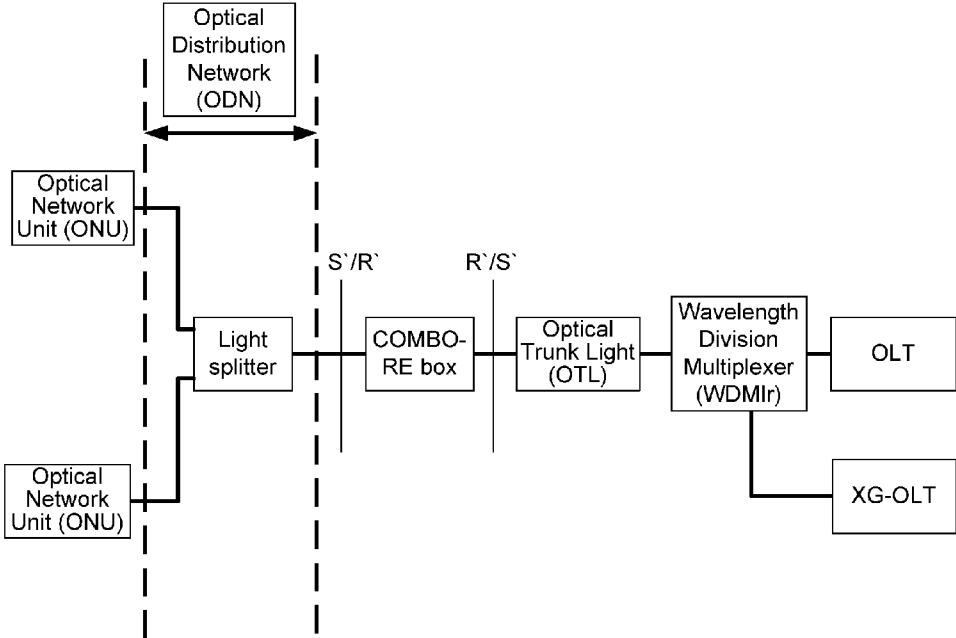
Optical Distribution Network (ODN)

Optical Network Unit (ONU)

Optical Network Unit (ONU)

Light splitter

S`/R`

R`/S`

COMBO-RE box

Optical Trunk Light (OTL)

Wavelength Division Multiplexer (WDMIr)

OLT

XG-OLT